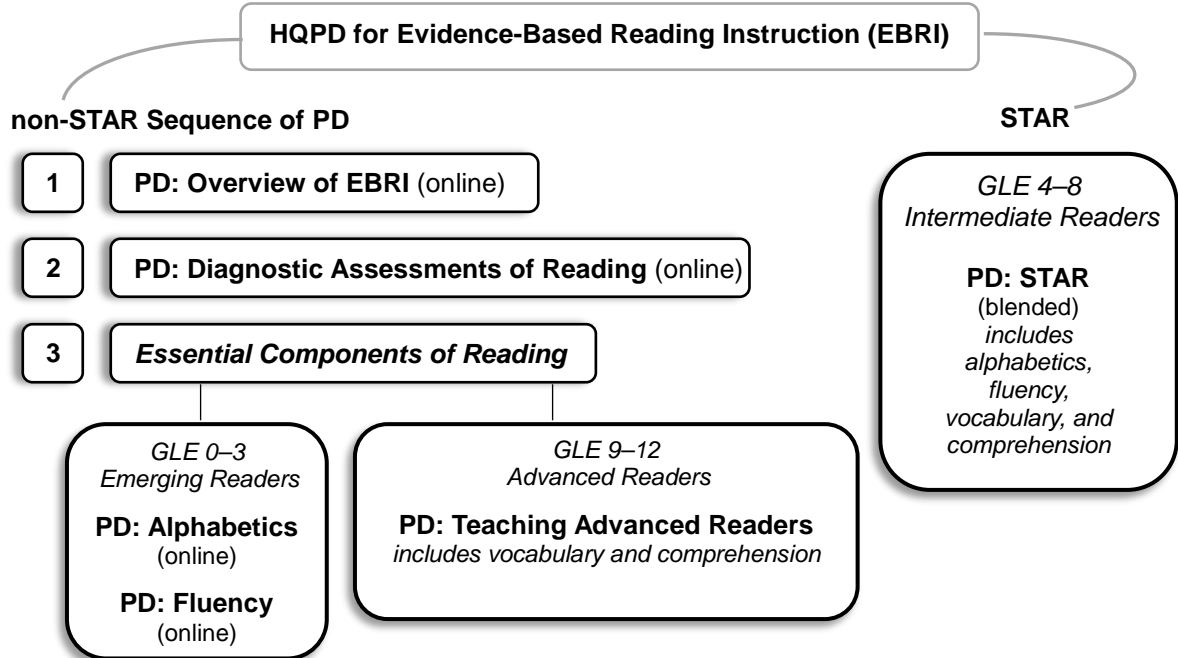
HQPD for Evidence-Based Reading Instruction (EBRI)

non-STAR Sequence of PD

1 PD: Overview of EBRI (online)

2 PD: Diagnostic Assessments of Reading (online)

3 Essential Components of Reading

GLE 0–3
Emerging Readers

PD: Alphabetics
(online)

PD: Fluency
(online)

GLE 9–12
Advanced Readers

PD: Teaching Advanced Readers
includes vocabulary and comprehension

STAR

GLE 4–8
Intermediate Readers

PD: STAR
(blended)
includes alphabetics, fluency, vocabulary, and comprehension